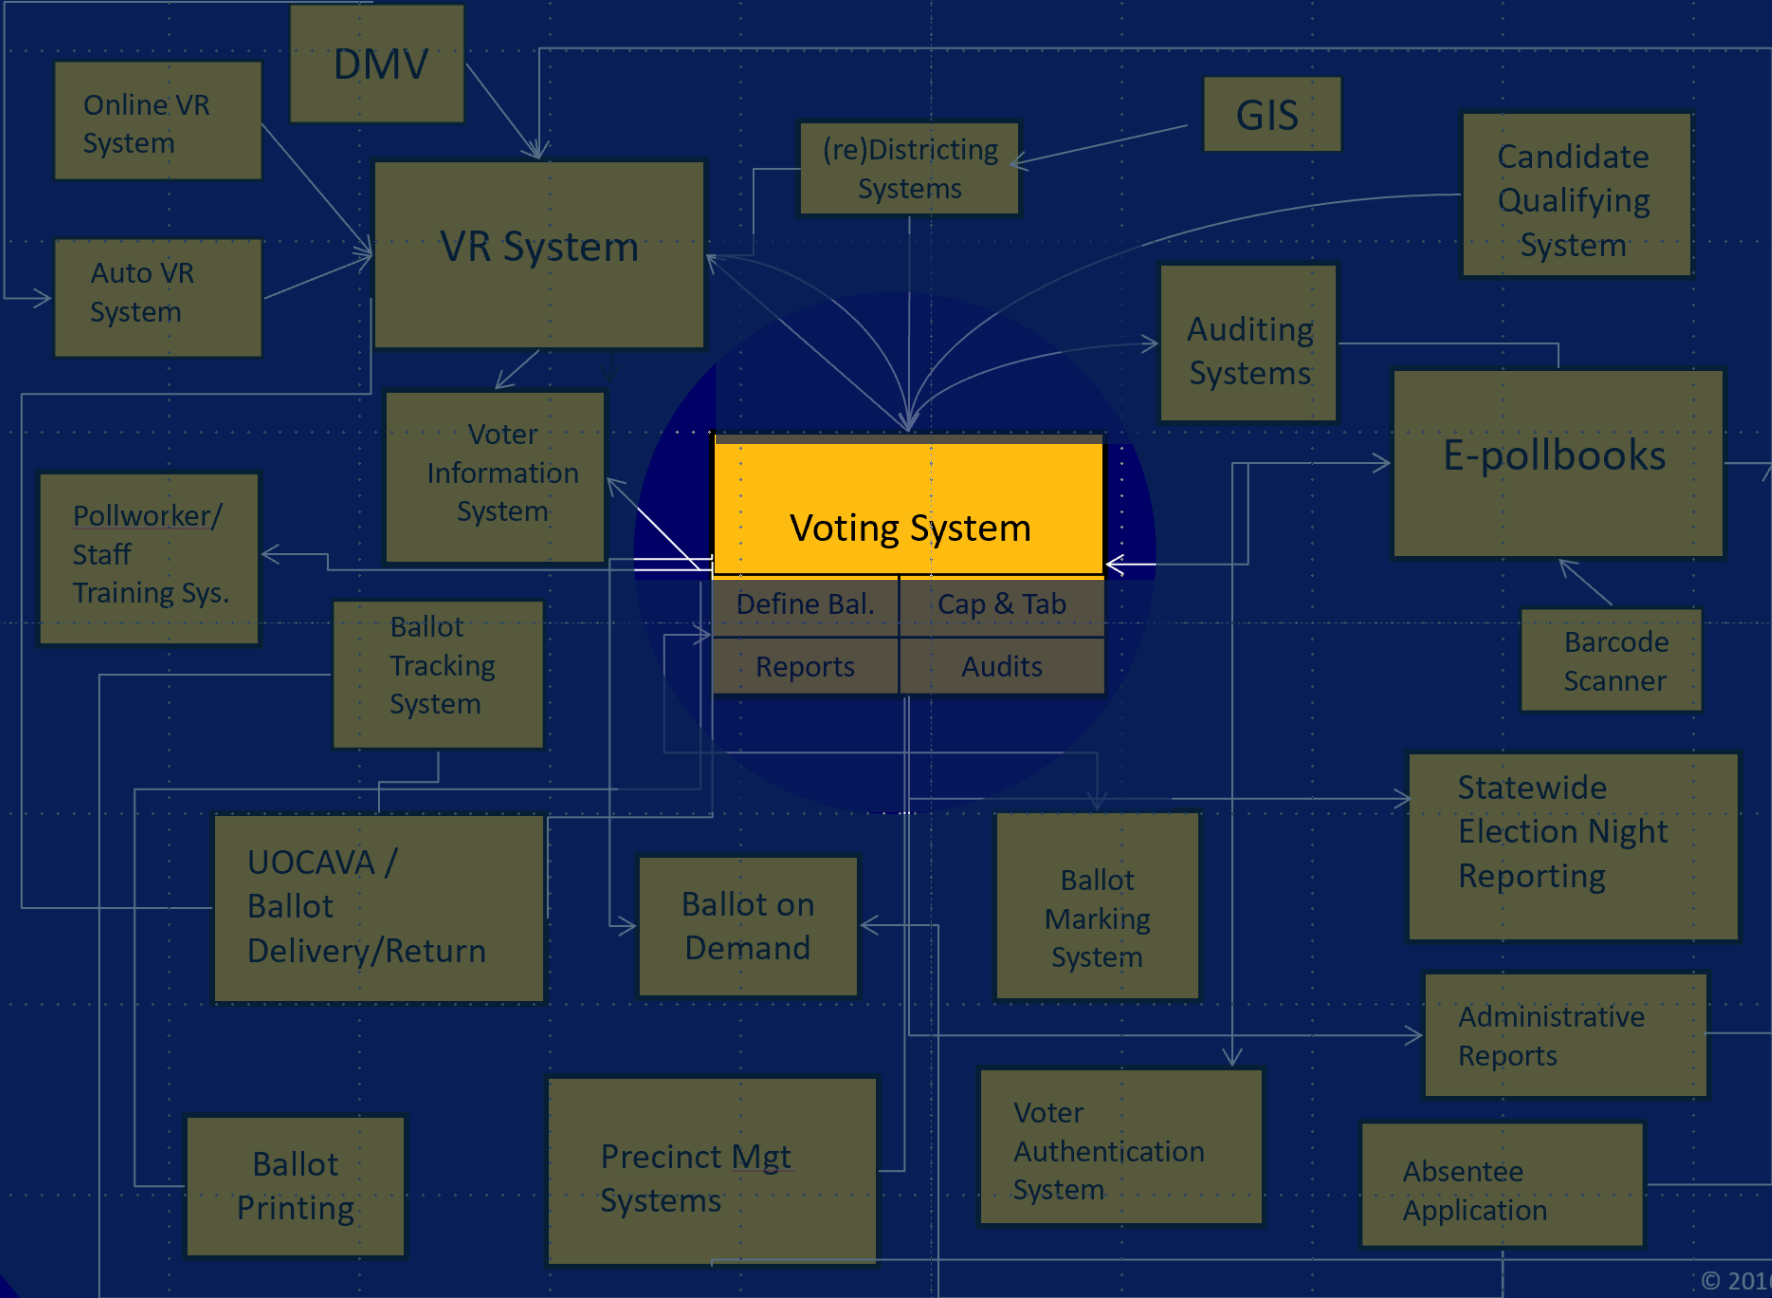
DMV

Online VR System

Auto VR System

VR System

(re)Districting Systems

GIS

Candidate Qualifying System

Auditing Systems

E-pollbooks

Voter Information System

Pollworker/ Staff Training Sys.

Voting System

| Define Bal. | Cap & Tab |
|---|---|
| Reports | Audits |

Barcode Scanner

Ballot Tracking System

Statewide Election Night Reporting

UOCAVA / Ballot Delivery/Return

Ballot on Demand

Ballot Marking System

Administrative Reports

Voter Authentication System

Ballot Printing

Precinct Mgt Systems

Absentee Application

© 201